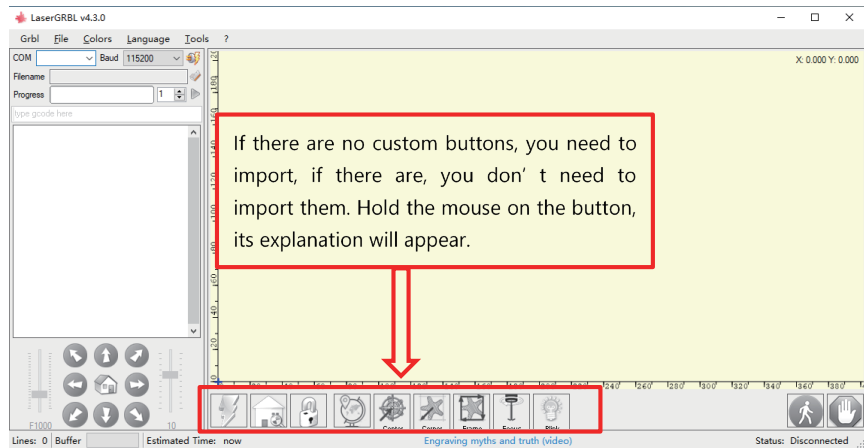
LaserGRBL v4.3.0

Grbl File Colors Language Tools ?

COM Baud 115200

Filename

Progress 1

type gcode here

X: 0.000 Y: 0.000

If there are no custom buttons, you need to import, if there are, you don’ t need to import them. Hold the mouse on the button, its explanation will appear.

F1000 10

Center Corner Frame Focus Blink

240 260 280 300 320 340 360 380

Lines: 0 Buffer Estimated Time: now Engraving myths and truth (video) Status: Disconnected